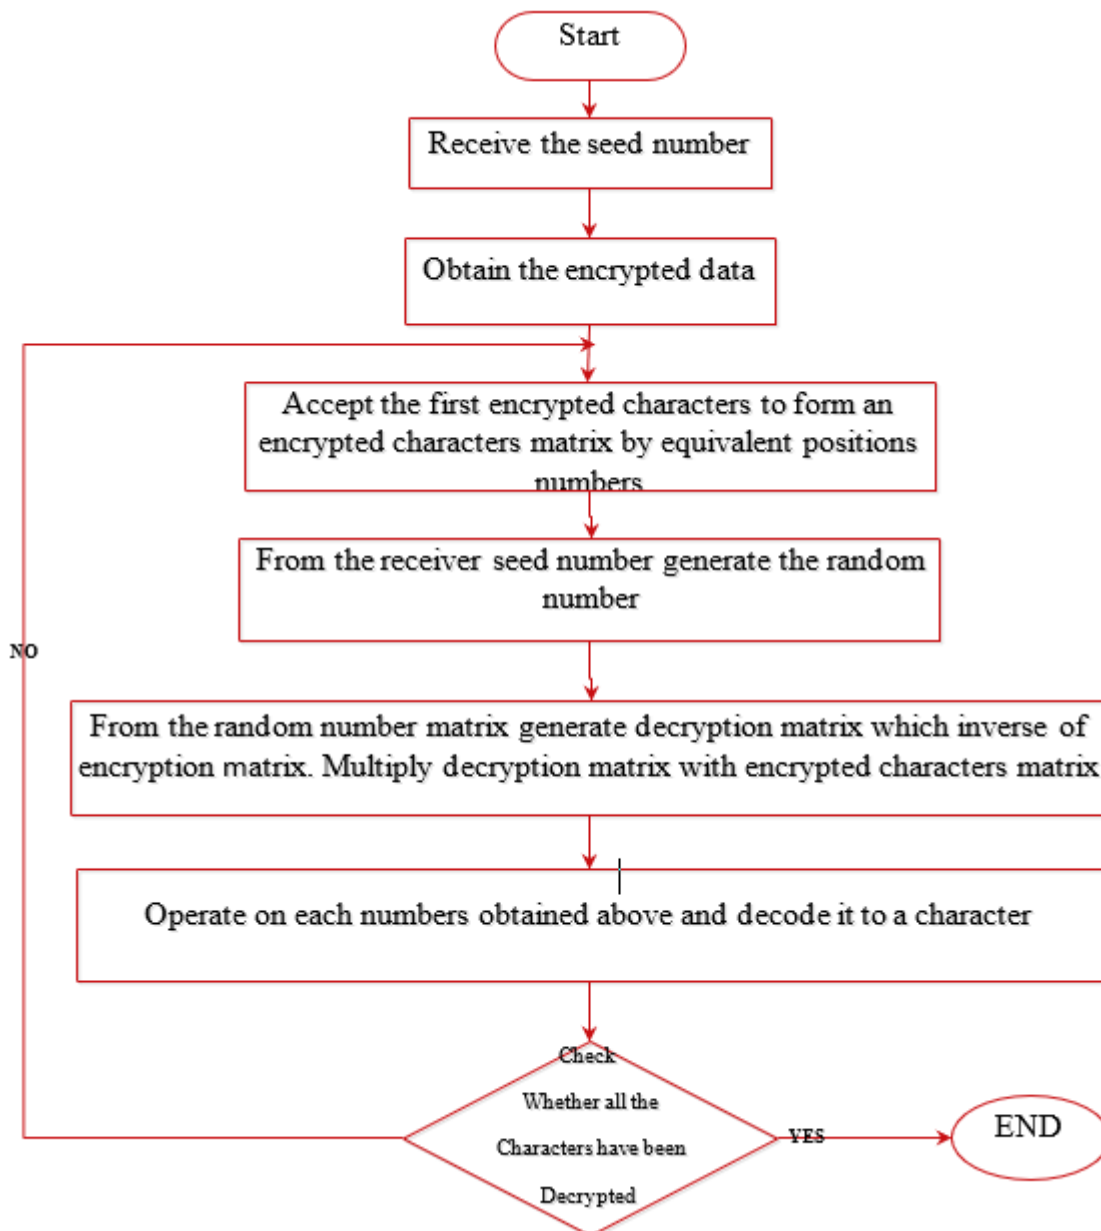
Start

Receive the seed number

Obtain the encrypted data

Accept the first encrypted characters to form an encrypted characters matrix by equivalent positions numbers

From the receiver seed number generate the random number

From the random number matrix generate decryption matrix which inverse of encryption matrix. Multiply decryption matrix with encrypted characters matrix

Operate on each numbers obtained above and decode it to a character

Check Whether all the Characters have been Decrypted

NO

YES

END